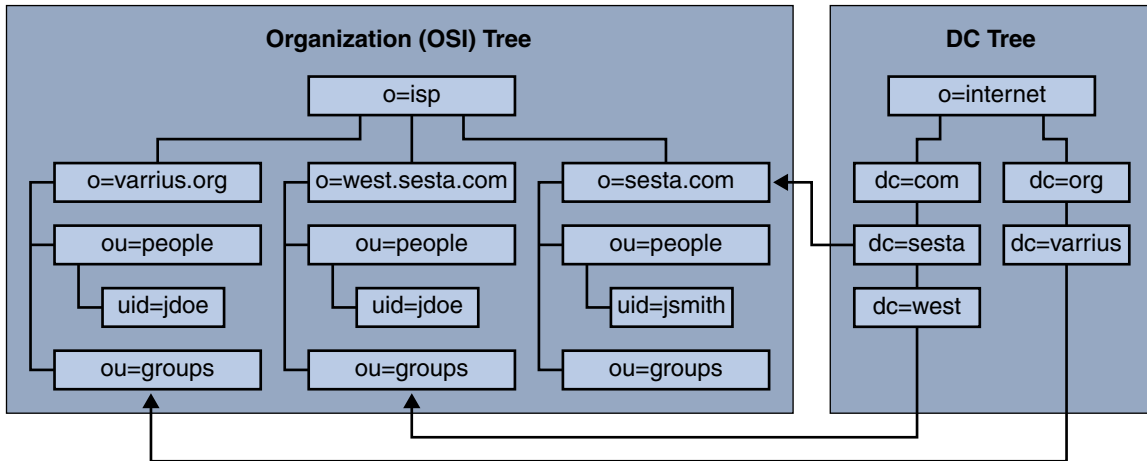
Organization (OSI) Tree

o=isp

o=varrius.org

ou=people

uid=jdoe

ou=groups

o=west.sesta.com

ou=people

uid=jdoe

ou=groups

o=sesta.com

ou=people

uid=jsmith

ou=groups

DC Tree

o=internet

dc=com

dc=org

dc=sesta

dc=varrius

dc=west